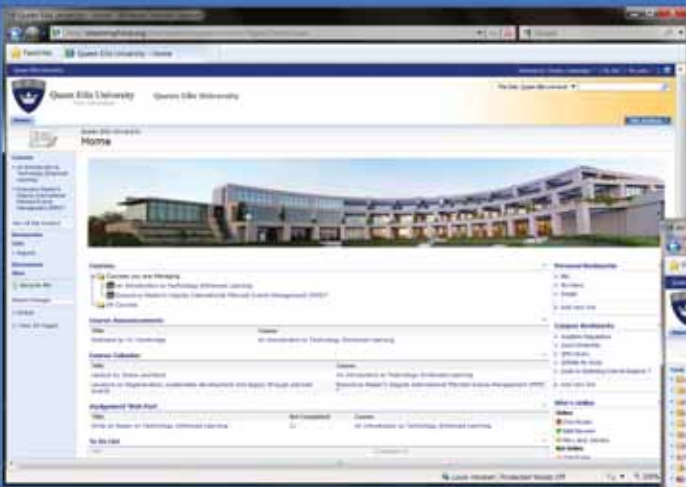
Favorites | Queen Ella University - Home

Queen Ella University

Queen Ella University

Home

Courses

Courses you are Managing

An Introduction to Technology Enhanced Learning

All Courses

Course Announcements

Course Calendar

Assignment Work Sort

Personal Bookmarks

Campus Bookmarks

Who's Online

Online

Not Online

Local intranet | Protected Mode: Off